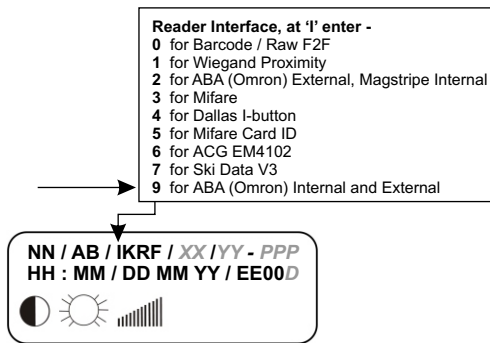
Reader Interface, at 'I' enter -
0 for Barcode / Raw F2F
1 for Wiegand Proximity
2 for ABA (Omron) External, Magstripe Internal
3 for Mifare
4 for Dallas I-button
5 for Mifare Card ID
6 for ACG EM4102
7 for Ski Data V3
9 for ABA (Omron) Internal and External

NN / AB / IKRF / XX / YY - PPP
HH : MM / DD MM YY / EE00D